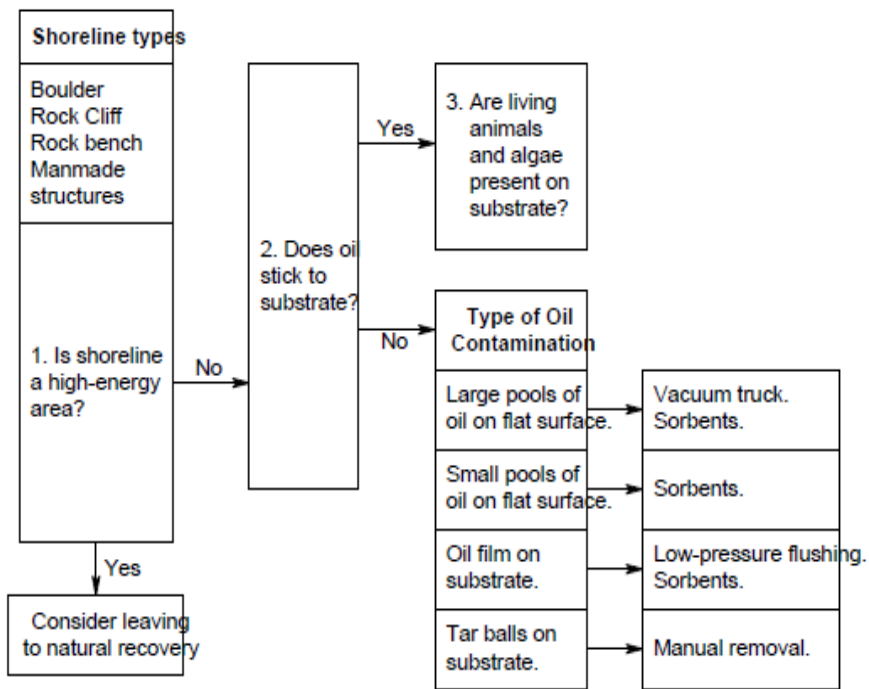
Shoreline types

Boulder
Rock Cliff
Rock bench
Manmade structures

1. Is shoreline a high-energy area?

No

Yes

Consider leaving to natural recovery

2. Does oil stick to substrate?

Yes

3. Are living animals and algae present on substrate?

No

Type of Oil Contamination

Large pools of oil on flat surface.

Vacuum truck. Sorbents.

Small pools of oil on flat surface.

Sorbents.

Oil film on substrate.

Low-pressure flushing. Sorbents.

Tar balls on substrate.

Manual removal.